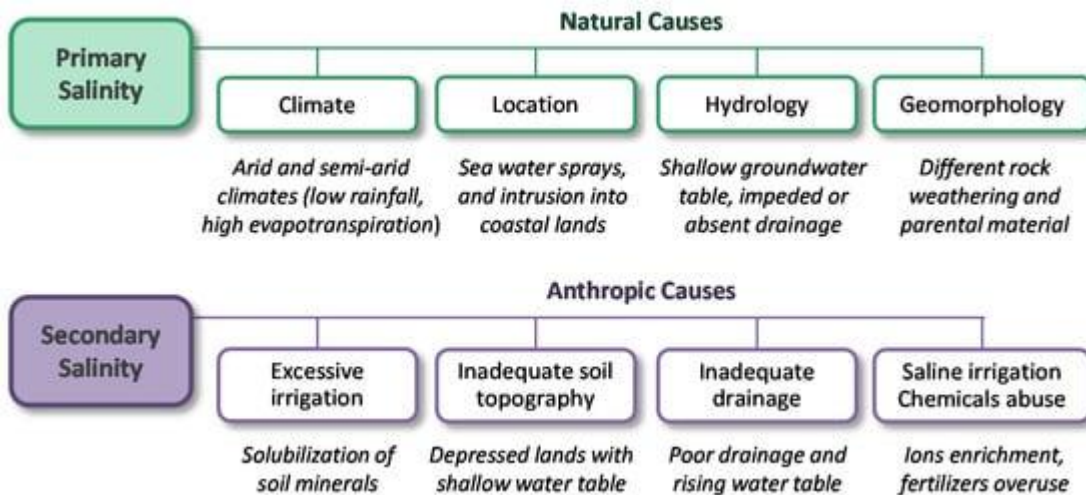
Primary Salinity

Natural Causes

Climate

Arid and semi-arid climates (low rainfall, high evapotranspiration)

Location

Sea water sprays, and intrusion into coastal lands

Hydrology

Shallow groundwater table, impeded or absent drainage

Geomorphology

Different rock weathering and parental material

Secondary Salinity

Anthropic Causes

Excessive irrigation

Solubilization of soil minerals

Inadequate soil topography

Depressed lands with shallow water table

Inadequate drainage

Poor drainage and rising water table

Saline irrigation Chemicals abuse

Ions enrichment, fertilizers overuse